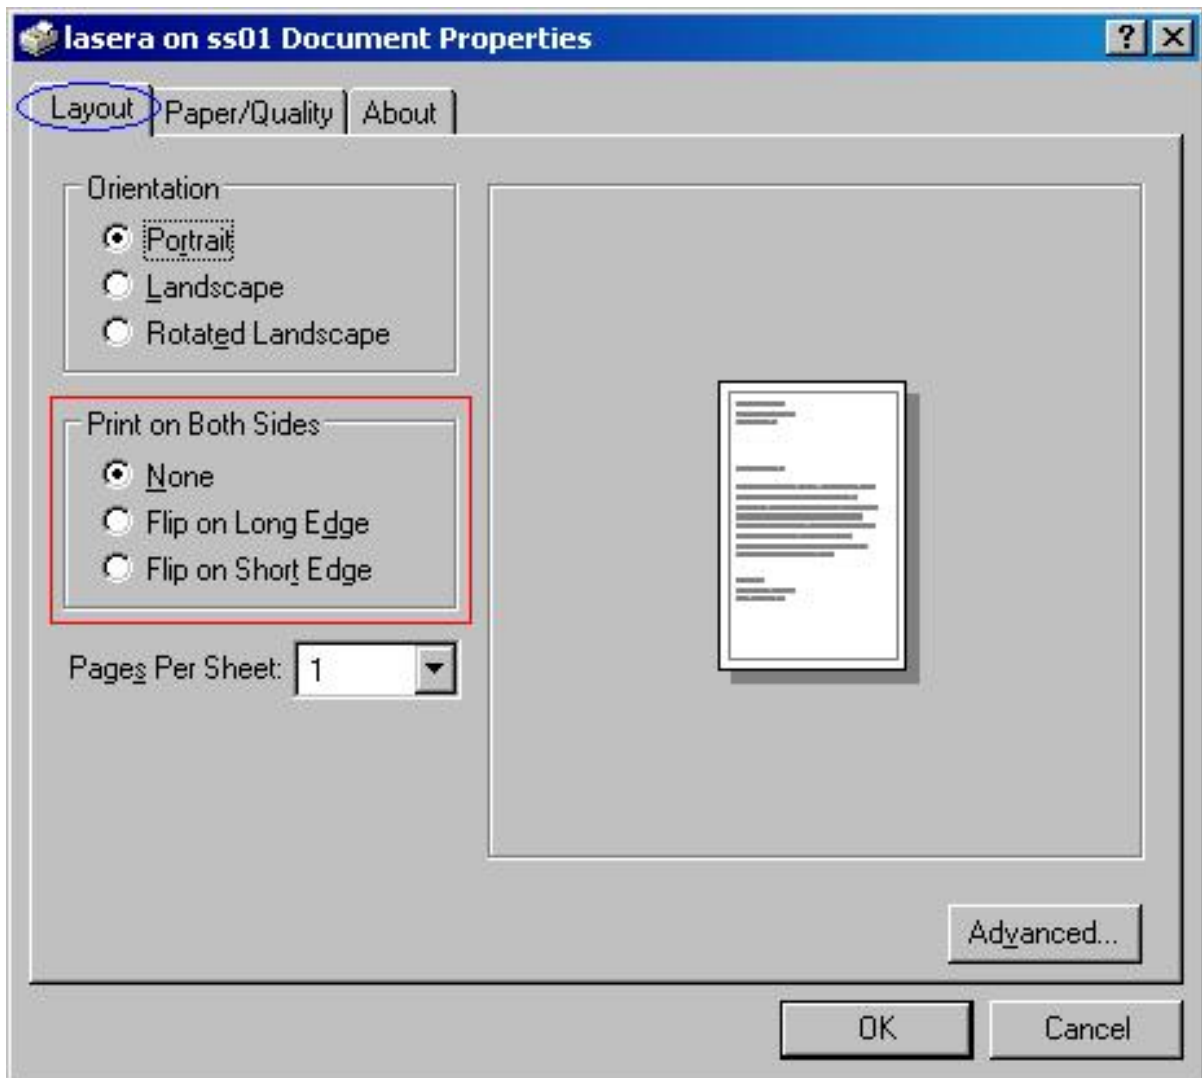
lasera on ss01 Document Properties

?

Layout Paper/Quality About

Orientation

Portrait

Landscape

Rotated Landscape

Print on Both Sides

None

Flip on Long Edge

Flip on Short Edge

Pages Per Sheet: 1

Advanced...

OK Cancel